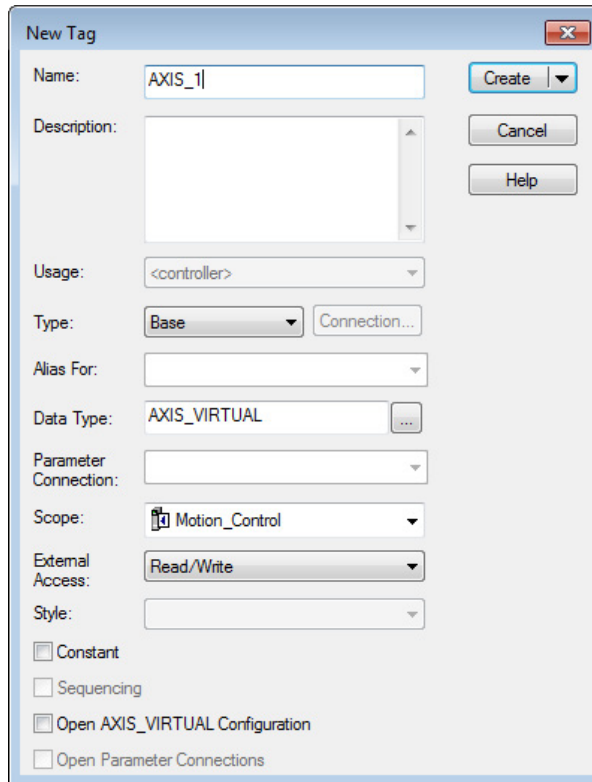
New Tag

Name: AXIS_1

Description:

Usage: <controller>

Type: Base

Connection...

Alias For:

Data Type: AXIS_VIRTUAL

...

Parameter Connection:

Scope: Motion_Control

External Access: Read/Write

Style:

Constant

Sequencing

Open AXIS_VIRTUAL Configuration

Open Parameter Connections

Create

Cancel

Help